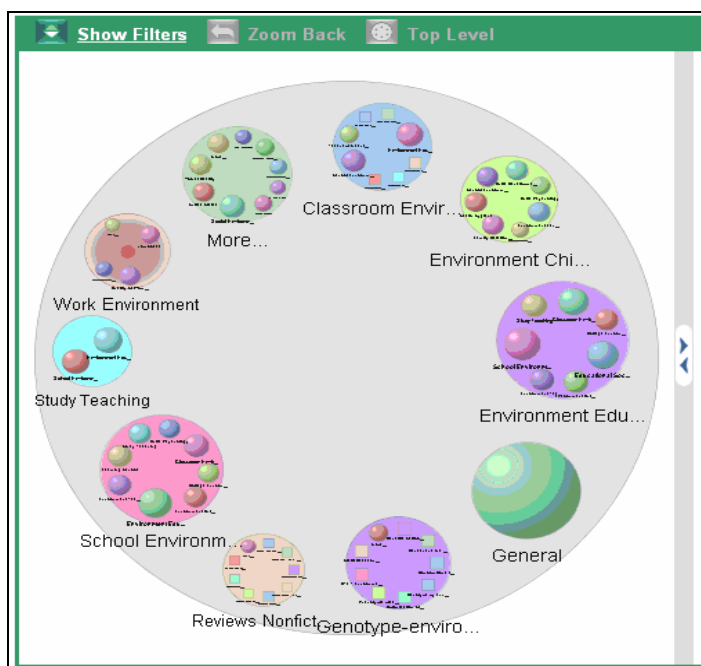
Show Filters Zoom Back Top Level

More...

Classroom Envir...

Environment Chi...

Work Environment

Study Teaching

Environment Edu...

General

School Environm...

Reviews Nonfict

Genotype-enviro...